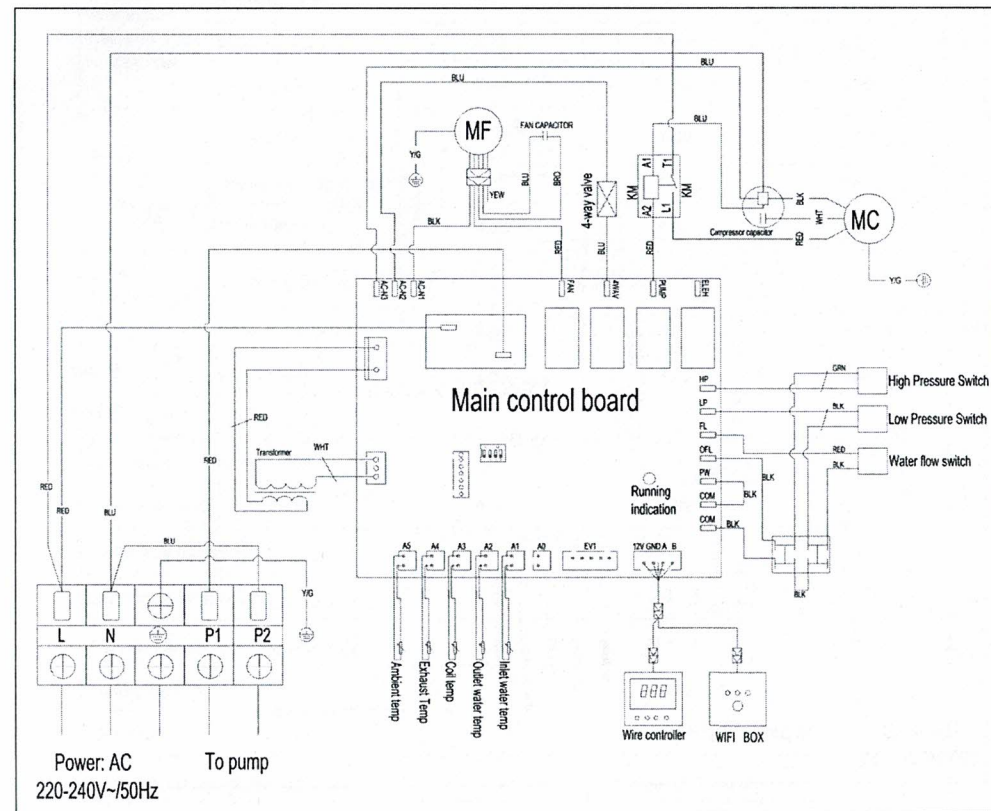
BLU

BLU

BLU

MF

FAN CAPACITOR

Y/G

BLU

BRO

YEW

4-way valve

KM

A1

T1

A2

L1

KM

BLK

WHT

RED

MC

Compressor capacitor

BLK

RED

BLU

RED

Y/G

AC-N3

AC-N2

AC-N1

FAN

4WAY

PUMP

ELEH

Main control board

RED

Transformer

WHT

RED

HP

LP

FL

OFL

PW

COM

COM

GRN

BLK

RED

BLK

BLK

BLK

BLK

High Pressure Switch

Low Pressure Switch

Water flow switch

Running indication

RED

RED

BLU

BLU

BLK

A5

A4

A3

A2

A1

A0

EV1

12V GND A B

Y/G

L

N

P1

P2

Ambient temp

Exhaust Temp

Coil temp

Outlet water temp

Inlet water temp

888

Wire controller

WIFI BOX

Power: AC 220-240V~/50Hz

To pump